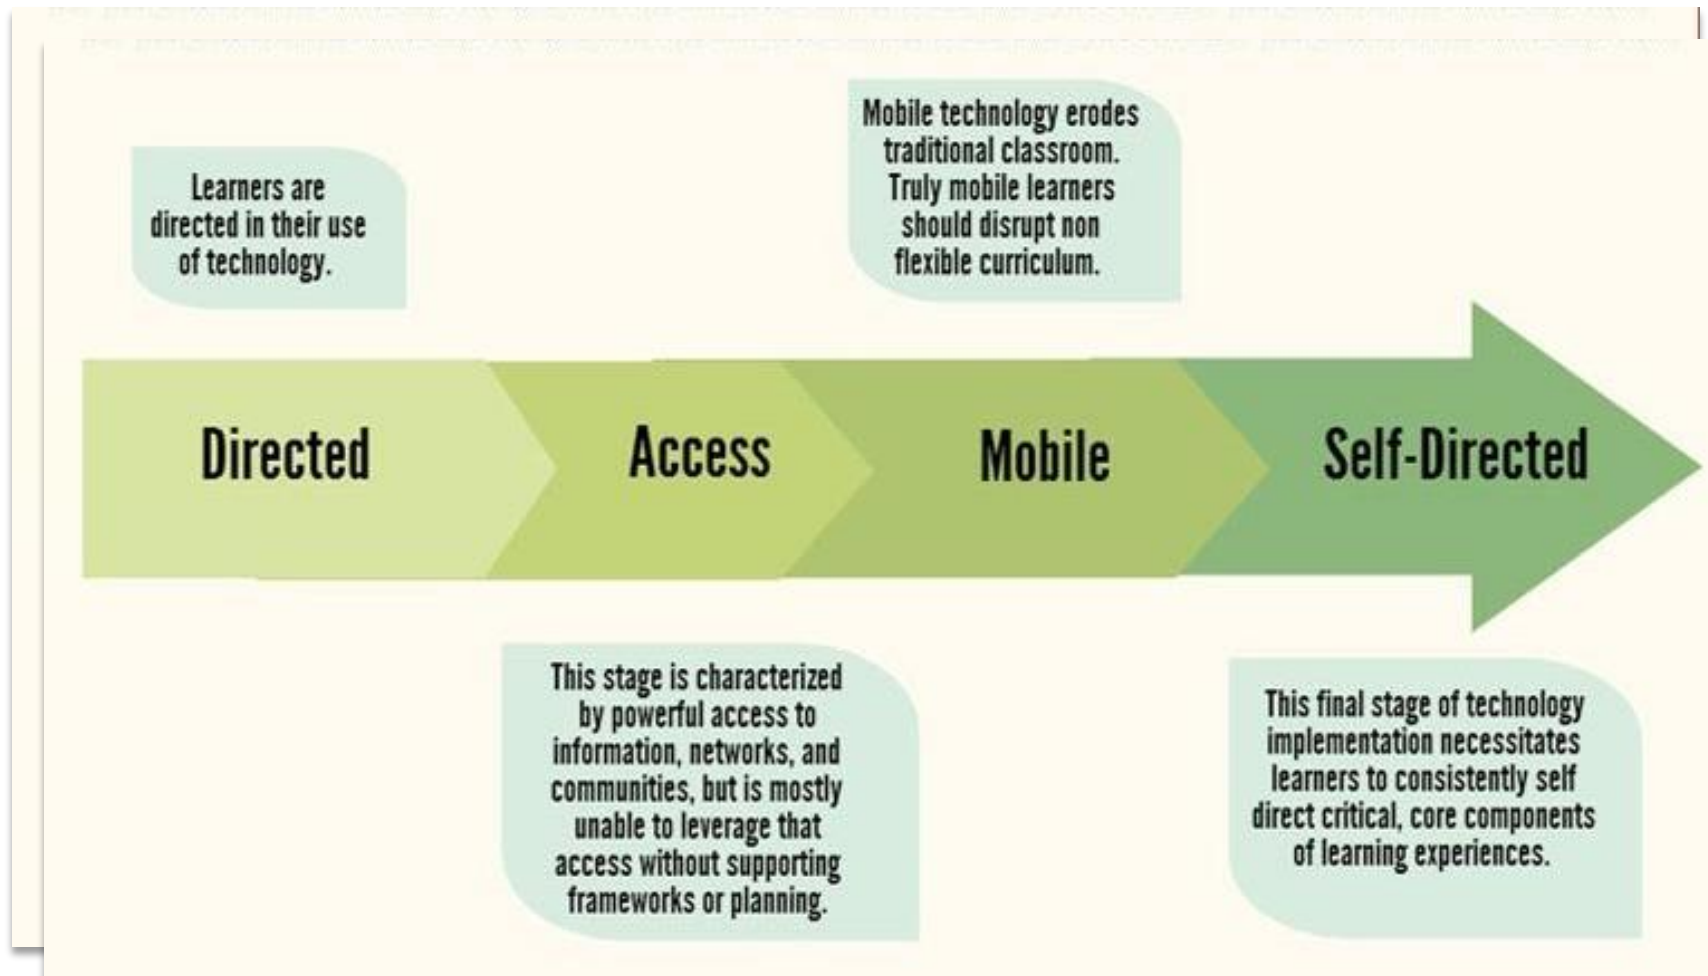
Learners are directed in their use of technology.

Mobile technology erodes traditional classroom. Truly mobile learners should disrupt non flexible curriculum.

Directed

Access

Mobile

Self-Directed

This stage is characterized by powerful access to information, networks, and communities, but is mostly unable to leverage that access without supporting frameworks or planning.

This final stage of technology implementation necessitates learners to consistently self direct critical, core components of learning experiences.